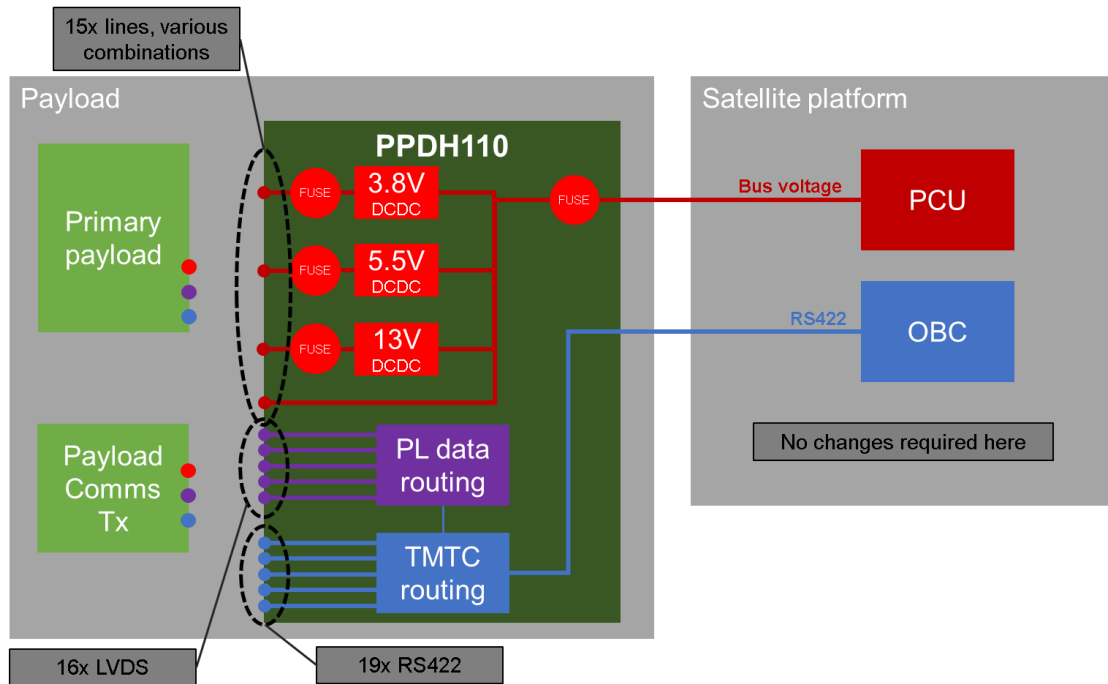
15x lines, various combinations

Payload

Primary payload

Payload Comms Tx

PPDH110

FUSE
3.8V
DCDC

FUSE
5.5V
DCDC

FUSE
13V
DCDC

FUSE

PL data routing

TMTC routing

Satellite platform

Bus voltage

PCU

RS422

OBC

No changes required here

16x LVDS

19x RS422